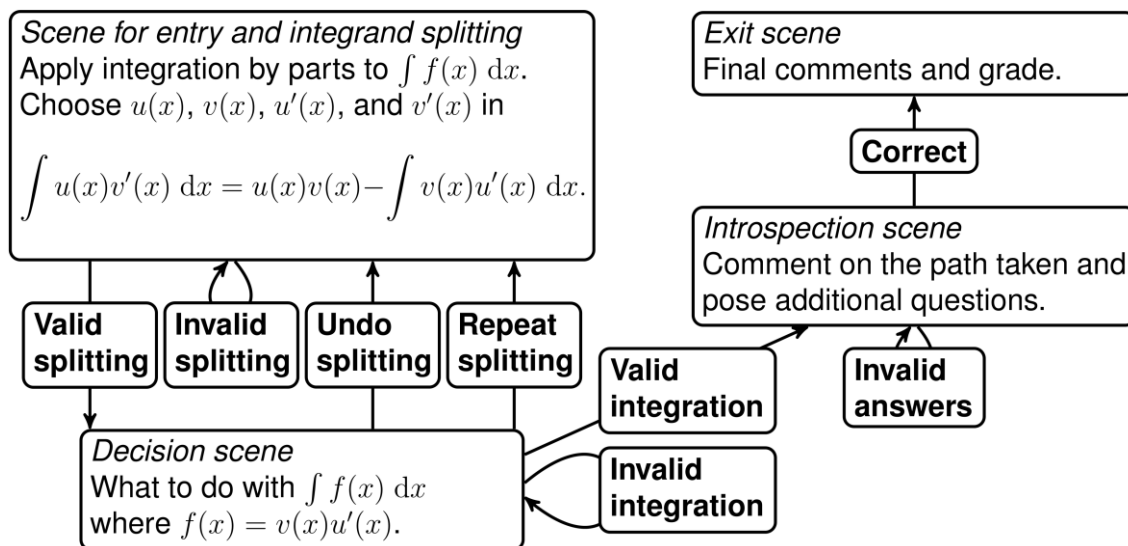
*Scene for entry and integrand splitting*
Apply integration by parts to $\int f(x)\, \mathrm{d}x$.
Choose $u(x)$, $v(x)$, $u'(x)$, and $v'(x)$ in

$\int u(x)v'(x)\, \mathrm{d}x = u(x)v(x) - \int v(x)u'(x)\, \mathrm{d}x.$

*Exit scene*
Final comments and grade.

**Correct**

*Introspection scene*
Comment on the path taken and pose additional questions.

**Valid splitting**

**Invalid splitting**

**Undo splitting**

**Repeat splitting**

**Valid integration**

**Invalid answers**

*Decision scene*
What to do with $\int f(x)\, \mathrm{d}x$ where $f(x) = v(x)u'(x)$.

**Invalid integration**